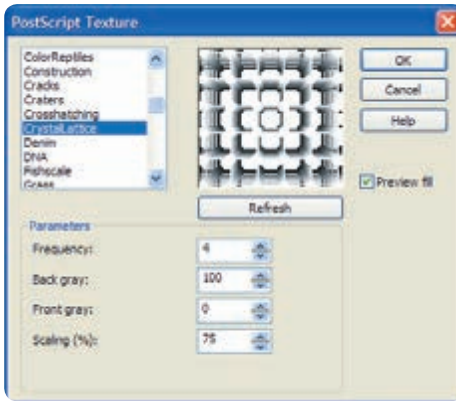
PostScript Texture

ColorReptiles
Construction
Cracks
Craters
Crosshatching
CrystalLattice
Denim
DNA
Fishscale
Grass

OK
Cancel
Help

Preview fill

Refresh

Parameters
Frequency: 4
Back gray: 100
Front gray: 0
Scaling (%): 75